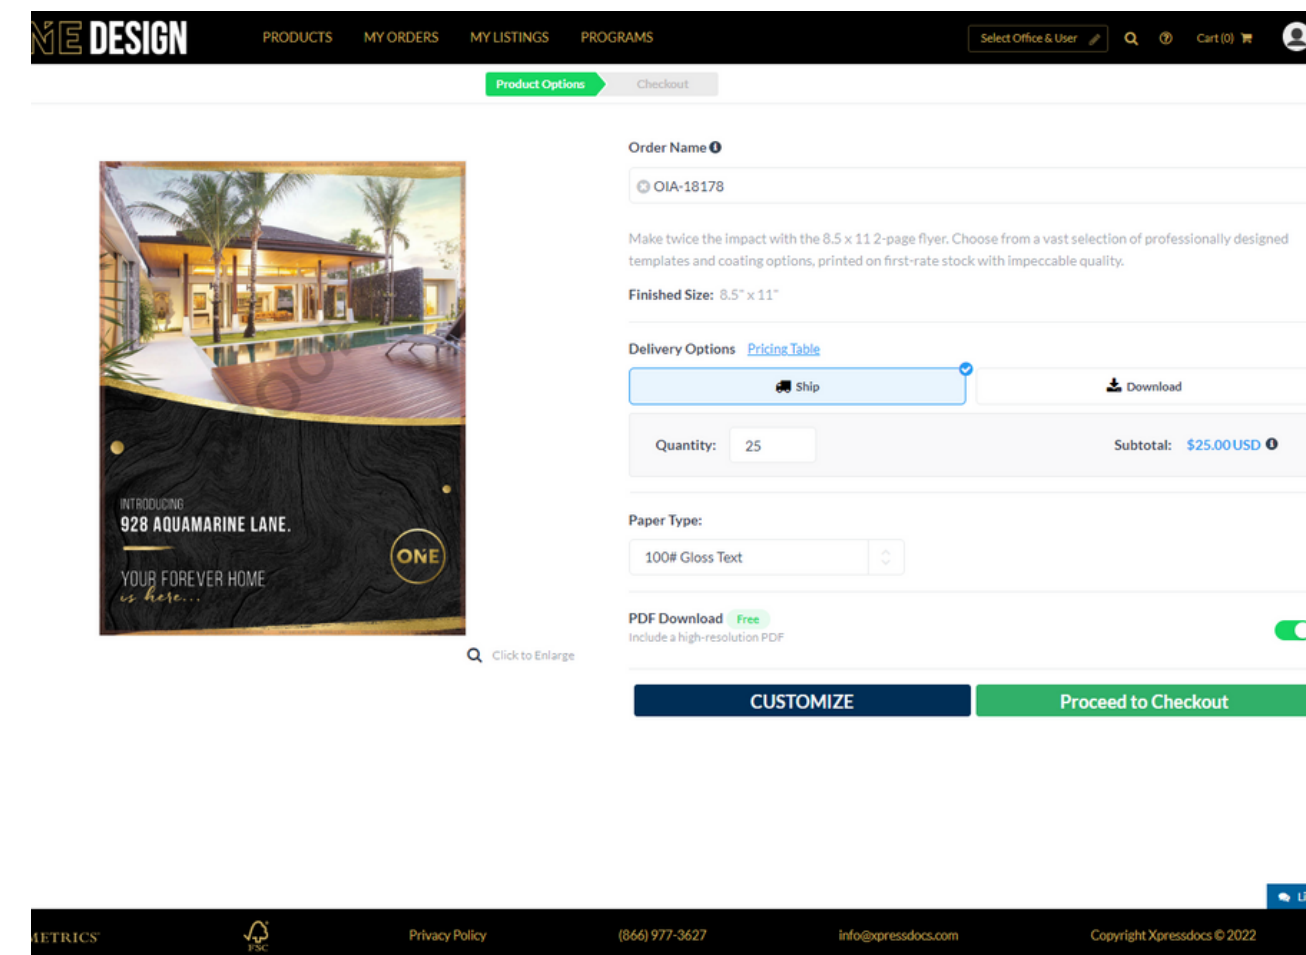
NE DESIGN PRODUCTS MY ORDERS MY LISTINGS PROGRAMS Select Office & User Cart (0)

Product Options Checkout

INTRODUCING
928 AQUAMARINE LANE.
YOUR FOREVER HOME
is here...
ONE

Click to Enlarge

Order Name

OIA-18178

Make twice the impact with the 8.5 x 11 2-page flyer. Choose from a vast selection of professionally designed templates and coating options, printed on first-rate stock with impeccable quality.

Finished Size: 8.5" x 11"

Delivery Options Pricing Table

Ship

Download

Quantity: 25

Subtotal: $25.00 USD

Paper Type:

100# Gloss Text

PDF Download Free
Include a high-resolution PDF

CUSTOMIZE

Proceed to Checkout

METRICS

FSC

Privacy Policy

(866) 977-3627

info@xpressdocs.com

Copyright Xpressdocs © 2022